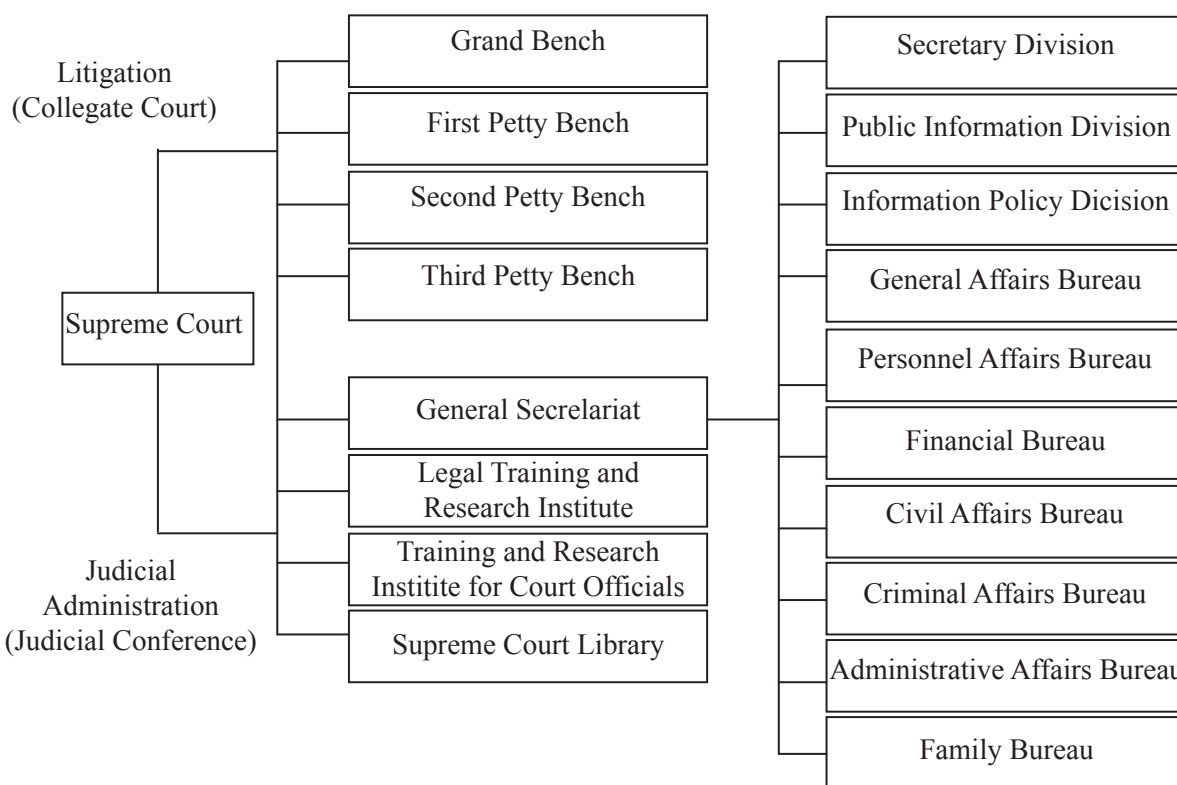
Litigation
(Collegate Court)

Supreme Court

Judicial
Administration
(Judicial Conference)

Grand Bench

First Petty Bench

Second Petty Bench

Third Petty Bench

General Secrelariat

Legal Training and Research Institute

Training and Research Institite for Court Officials

Supreme Court Library

Secretary Division

Public Information Division

Information Policy Dicision

General Affairs Bureau

Personnel Affairs Bureau

Financial Bureau

Civil Affairs Bureau

Criminal Affairs Bureau

Administrative Affairs Bureau

Family Bureau